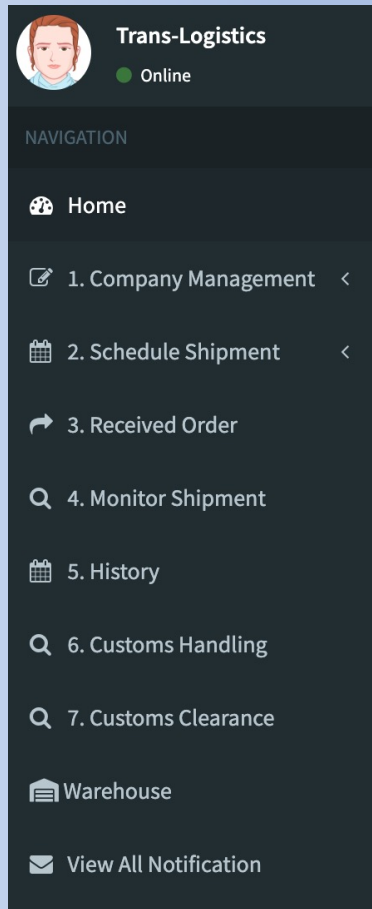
Trans-Logistics
Online

NAVIGATION

Home

1. Company Management

2. Schedule Shipment

3. Received Order

4. Monitor Shipment

5. History

6. Customs Handling

7. Customs Clearance

Warehouse

View All Notification